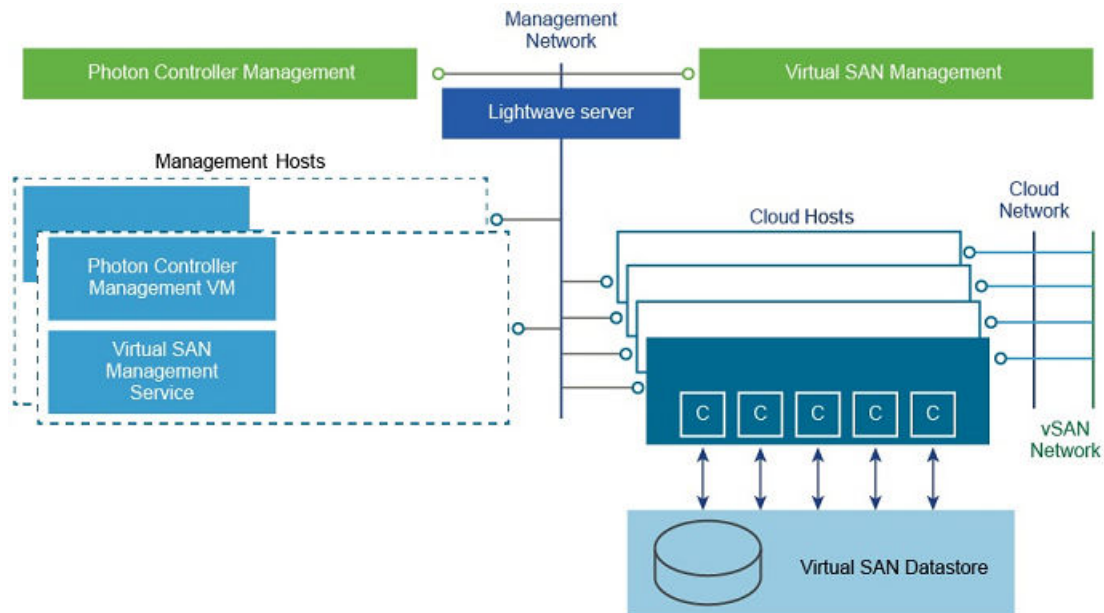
Management Network

Photon Controller Management

Virtual SAN Management

Lightwave server

Management Hosts

Photon Controller Management VM

Virtual SAN Management Service

Cloud Hosts

Cloud Network

C C C C C

vSAN Network

Virtual SAN Datastore